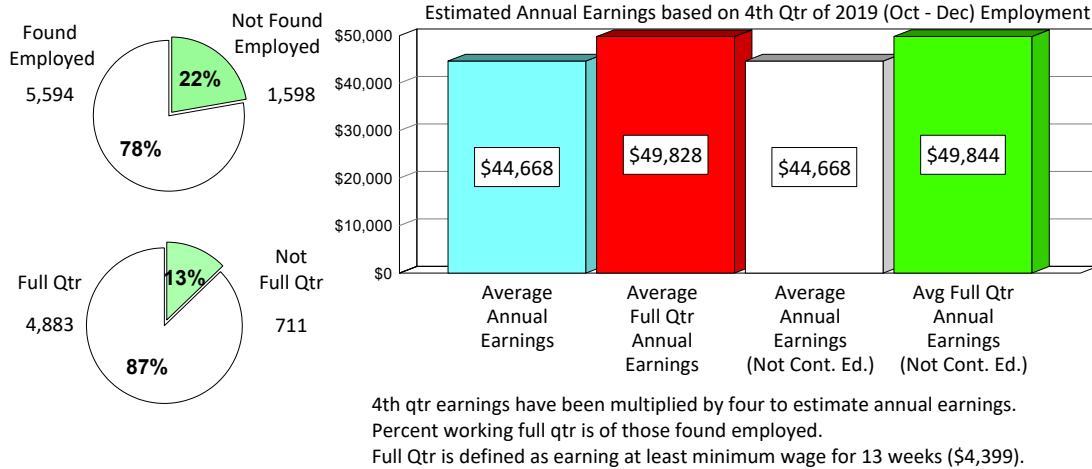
Found Employed
5,594

Not Found Employed
1,598

22%

78%

Full Qtr
4,883

Not Full Qtr
711

13%

87%

Estimated Annual Earnings based on 4th Qtr of 2019 (Oct - Dec) Employment

$50,000
$40,000
$30,000
$20,000
$10,000
$0

$44,668
$49,828
$44,668
$49,844

Average Annual Earnings

Average Full Qtr Annual Earnings

Average Annual Earnings (Not Cont. Ed.)

Avg Full Qtr Annual Earnings (Not Cont. Ed.)

4th qtr earnings have been multiplied by four to estimate annual earnings.
Percent working full qtr is of those found employed.
Full Qtr is defined as earning at least minimum wage for 13 weeks ($4,399).